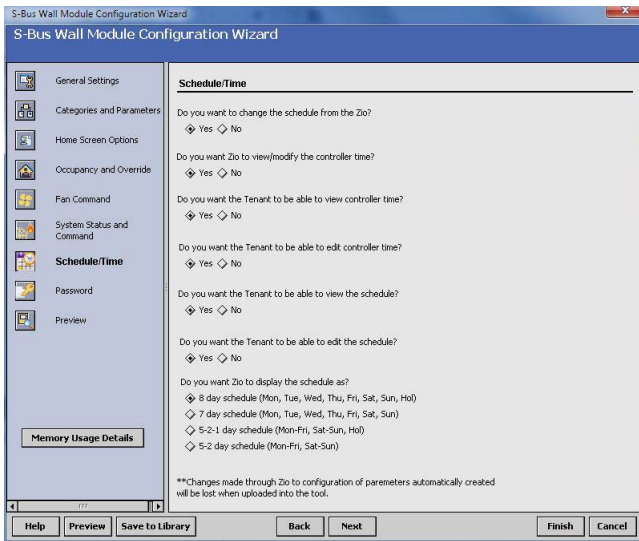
S-Bus Wall Module Configuration Wizard

S-Bus Wall Module Configuration Wizard

General Settings

Categories and Parameters

Home Screen Options

Occupancy and Override

Fan Command

System Status and Command

Schedule/Time

Password

Preview

Memory Usage Details

Schedule/Time

Do you want to change the schedule from the Zio?

Yes No

Do you want Zio to view/modify the controller time?

Yes No

Do you want the Tenant to be able to view controller time?

Yes No

Do you want the Tenant to be able to edit controller time?

Yes No

Do you want the Tenant to be able to view the schedule?

Yes No

Do you want the Tenant to be able to edit the schedule?

Yes No

Do you want Zio to display the schedule as?

8 day schedule (Mon, Tue, Wed, Thu, Fri, Sat, Sun, Hol)

7 day schedule (Mon, Tue, Wed, Thu, Fri, Sat, Sun)

5-2-1 day schedule (Mon-Fri, Sat-Sun, Hol)

5-2 day schedule (Mon-Fri, Sat-Sun)

**Changes made through Zio to configuration of parameters automatically created will be lost when uploaded into the tool.

Help | Preview | Save to Library | Back | Next | Finish | Cancel